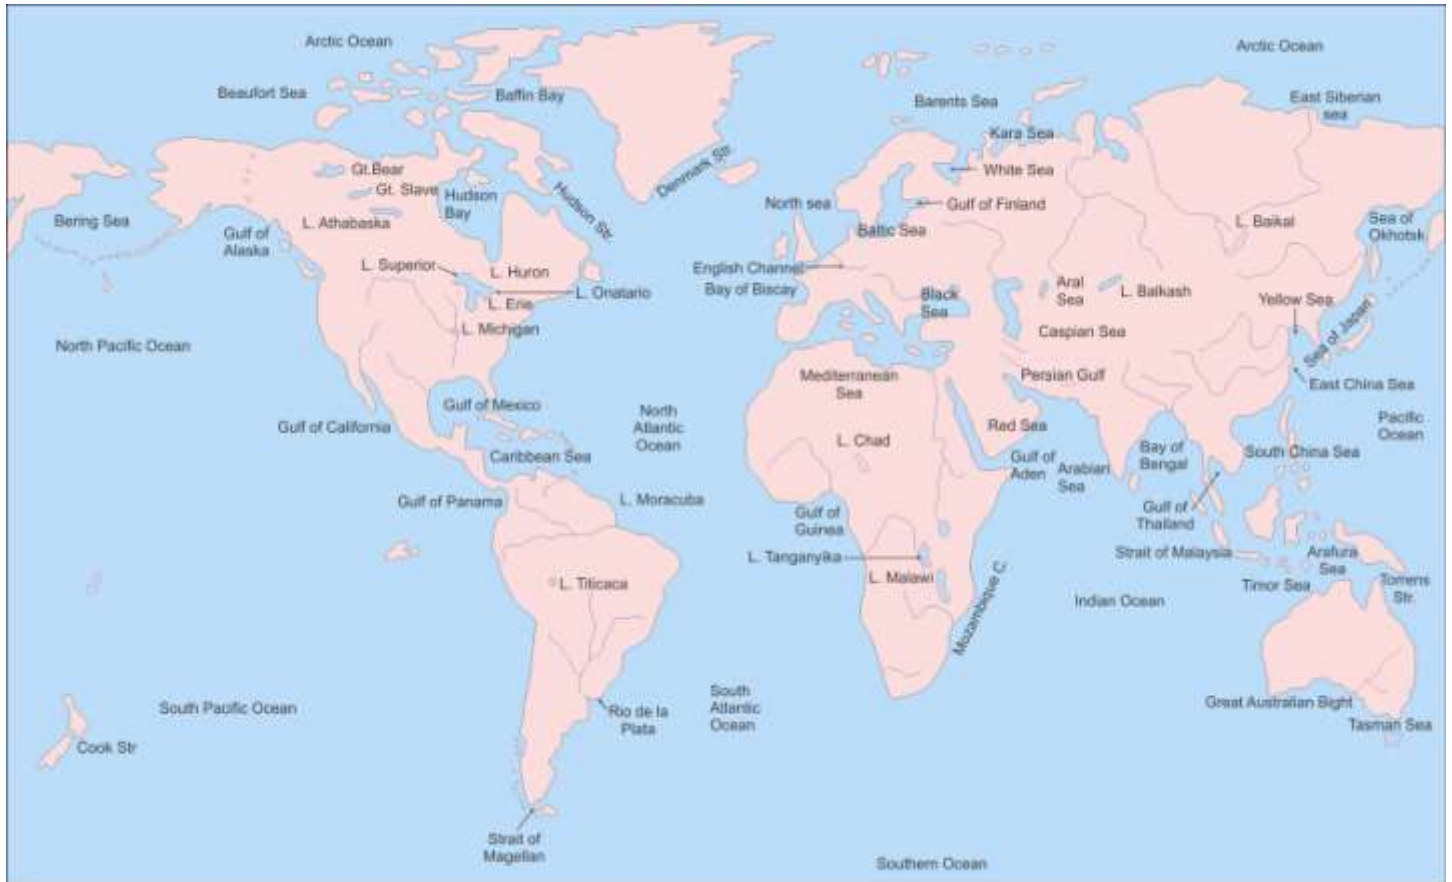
Arctic Ocean
Arctic Ocean
Beaufort Sea
Baffin Bay
Barents Sea
East Siberian sea
Kara Sea
Gt.Bear
Gt. Slave
Hudson Bay
Hudson Str.
Denmark Str.
White Sea
Bering Sea
Gulf of Alaska
L. Athabaska
North sea
Gulf of Finland
L. Baikal
Sea of Okhotsk
Baltic Sea
L. Superior
L. Huron
English Channel
L. Onatario
L. Erie
Bay of Biscay
Black Sea
Aral Sea
L. Balkash
Yellow Sea
L. Michigan
Caspian Sea
Sea of Japan
North Pacific Ocean
Persian Gulf
East China Sea
Mediterranean Sea
Gulf of Mexico
North Atlantic Ocean
Gulf of California
Red Sea
Pacific Ocean
L. Chad
Caribbean Sea
Bay of Bengal
South China Sea
Gulf of Aden
Arabian Sea
Gulf of Panama
L. Moracuba
Gulf of Thailand
Gulf of Guinea
Strait of Malaysia
L. Tanganyika
Arafura Sea
L. Titicaca
L. Malawi
Torrens Str.
Timor Sea
Mozambique C.
Indian Ocean
South Atlantic Ocean
Great Australian Bight
South Pacific Ocean
Rio de la Plata
Tasman Sea
Cook Str
Strait of Magellan
Southern Ocean